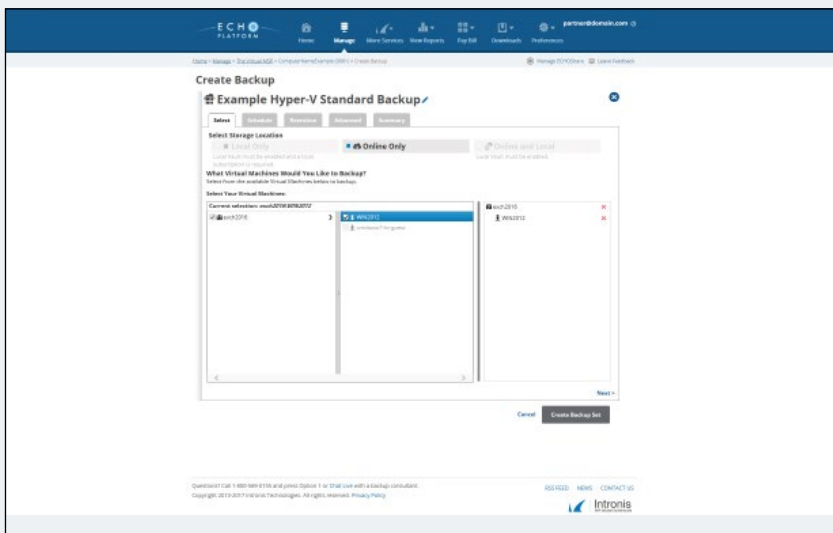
ECHO PLATFORM

Home Manage More Services View Reports Pay Bill Downloads Preferences partner@domain.com

Home » Manage » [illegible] » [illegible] » Create Backup

Manage ECHOshare Leave Feedback

Create Backup

Example Hyper-V Standard Backup

Select Schedule Retention Advanced Summary

Select Storage Location

Local Only

Online Only

Online and Local

Local Vault must be enabled and a local subscription is required.

Local Vault must be enabled.

What Virtual Machines Would You Like to Backup?

Select from the available Virtual Machines below to backup.

Select Your Virtual Machines:

Current selection: exch2016\WIN2012

exch2016

WIN2012

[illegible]

exch2016

WIN2012

Next »

Cancel

Create Backup Set

Questions? Call 1-800-949-6116 and press Option 1 or Chat Live with a backup consultant.

Copyright 2013-2017 Intronis Technologies. All rights reserved. Privacy Policy

RSS FEED NEWS CONTACT US

Intronis